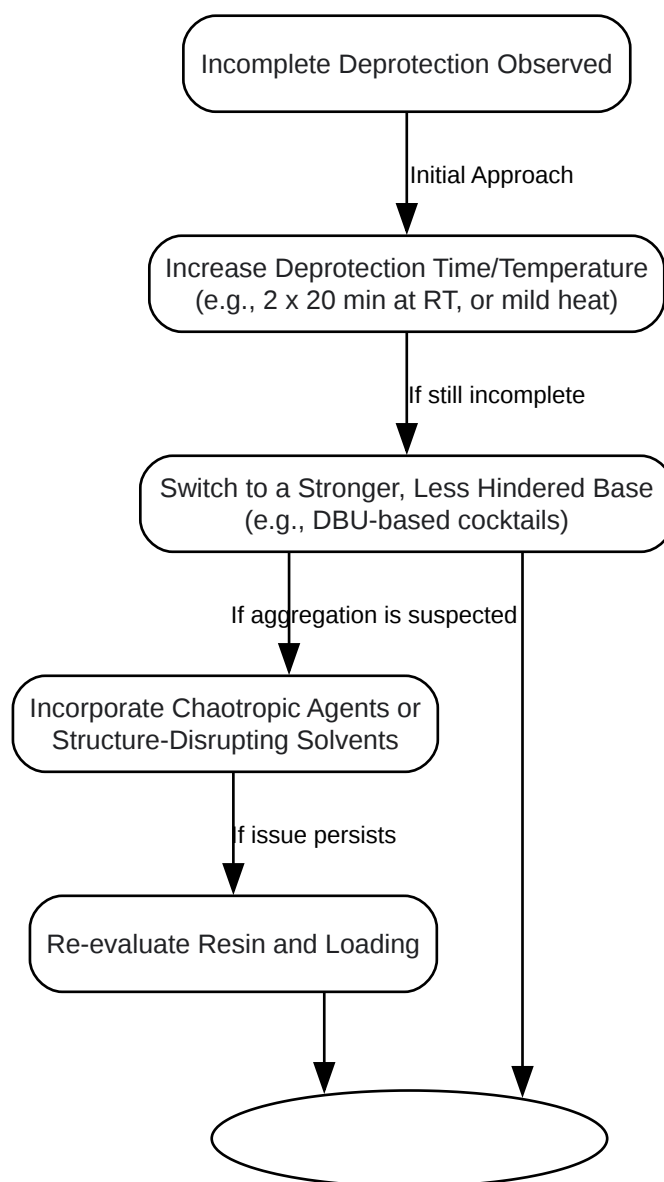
Incomplete Deprotection Observed

Initial Approach

Increase Deprotection Time/Temperature
(e.g., 2 x 20 min at RT, or mild heat)

If still incomplete

Switch to a Stronger, Less Hindered Base
(e.g., DBU-based cocktails)

If aggregation is suspected

Incorporate Chaotropic Agents or
Structure-Disrupting Solvents

If issue persists

Re-evaluate Resin and Loading